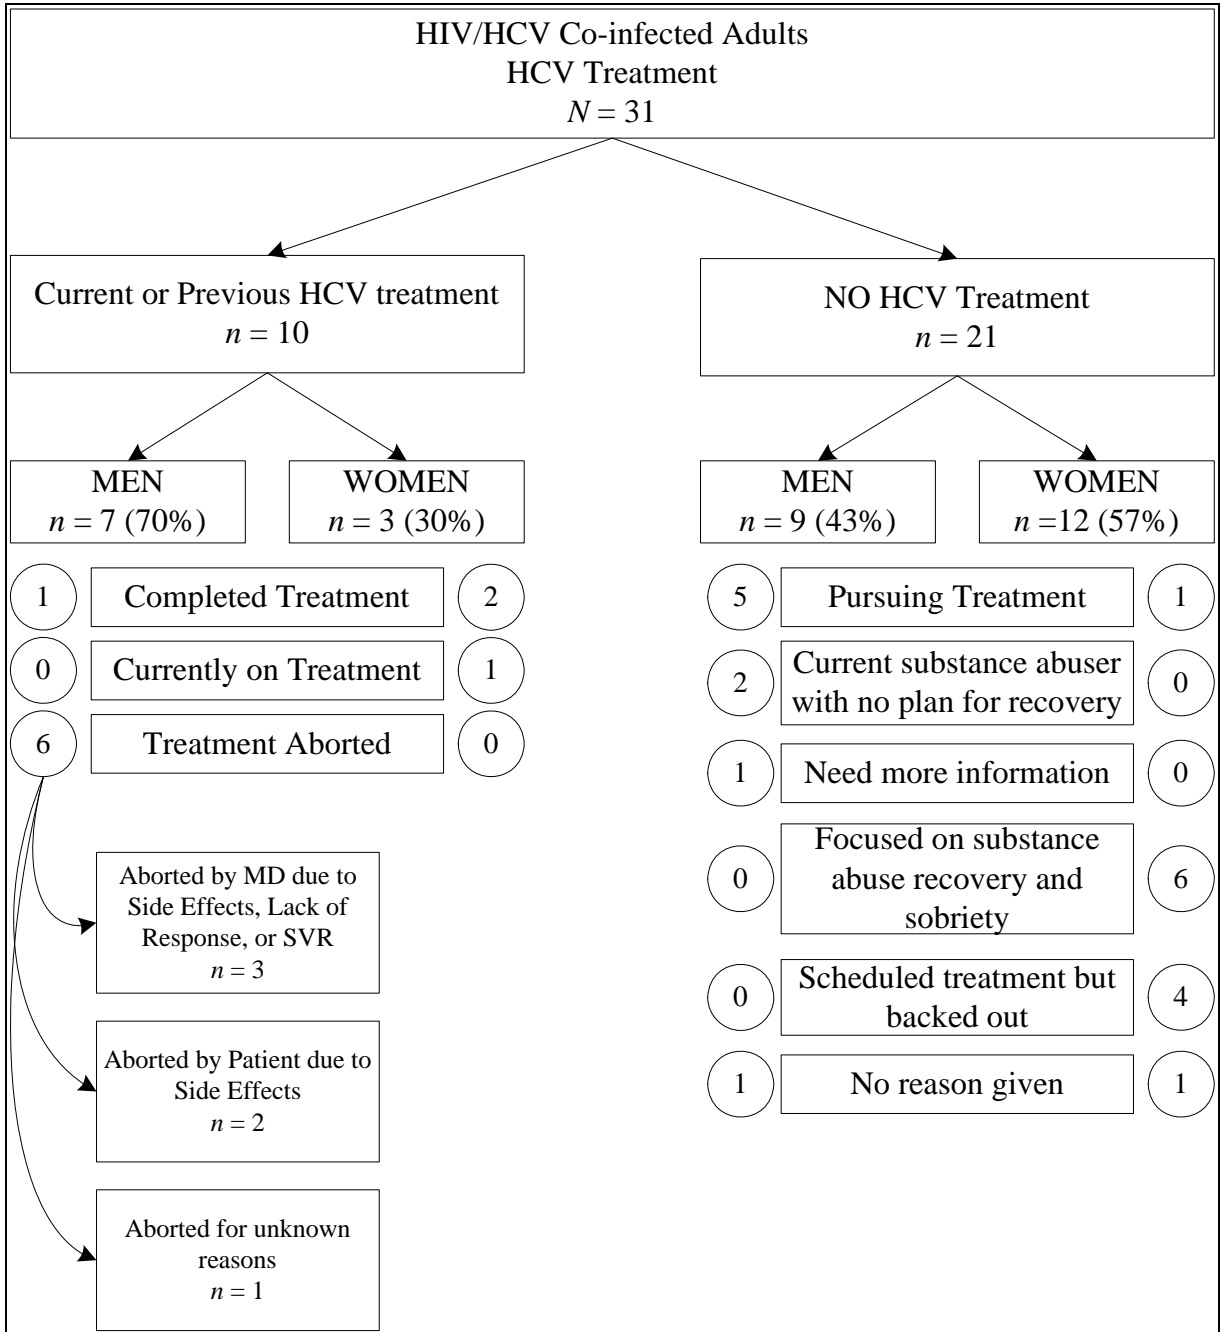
HIV/HCV Co-infected Adults
HCV Treatment
$N = 31$

Current or Previous HCV treatment
$n = 10$

NO HCV Treatment
$n = 21$

MEN
$n = 7$ (70%)

WOMEN
$n = 3$ (30%)

MEN
$n = 9$ (43%)

WOMEN
$n = 12$ (57%)

1 Completed Treatment 2

0 Currently on Treatment 1

6 Treatment Aborted 0

5 Pursuing Treatment 1

2 Current substance abuser with no plan for recovery 0

1 Need more information 0

0 Focused on substance abuse recovery and sobriety 6

0 Scheduled treatment but backed out 4

1 No reason given 1

Aborted by MD due to Side Effects, Lack of Response, or SVR
$n = 3$

Aborted by Patient due to Side Effects
$n = 2$

Aborted for unknown reasons
$n = 1$